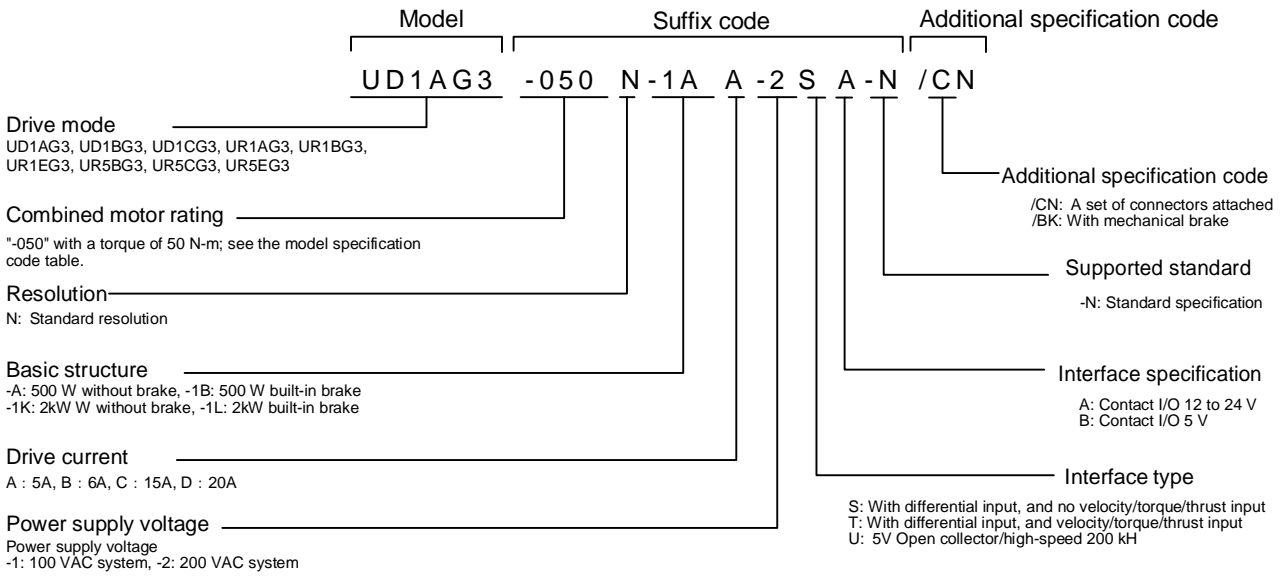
Model

Suffix code

Additional specification code

UD1AG3 -050 N-1A A-2 S A-N /CN

Drive mode
UD1AG3, UD1BG3, UD1CG3, UR1AG3, UR1BG3, UR1EG3, UR5BG3, UR5CG3, UR5EG3

Combined motor rating
"-050" with a torque of 50 N-m; see the model specification code table.

Resolution
N: Standard resolution

Basic structure
-A: 500 W without brake, -1B: 500 W built-in brake
-1K: 2kW W without brake, -1L: 2kW built-in brake

Drive current
A : 5A, B : 6A, C : 15A, D : 20A

Power supply voltage
Power supply voltage
-1: 100 VAC system, -2: 200 VAC system

Additional specification code
/CN: A set of connectors attached
/BK: With mechanical brake

Supported standard
-N: Standard specification

Interface specification
A: Contact I/O 12 to 24 V
B: Contact I/O 5 V

Interface type
S: With differential input, and no velocity/torque/thrust input
T: With differential input, and velocity/torque/thrust input
U: 5V Open collector/high-speed 200 kH